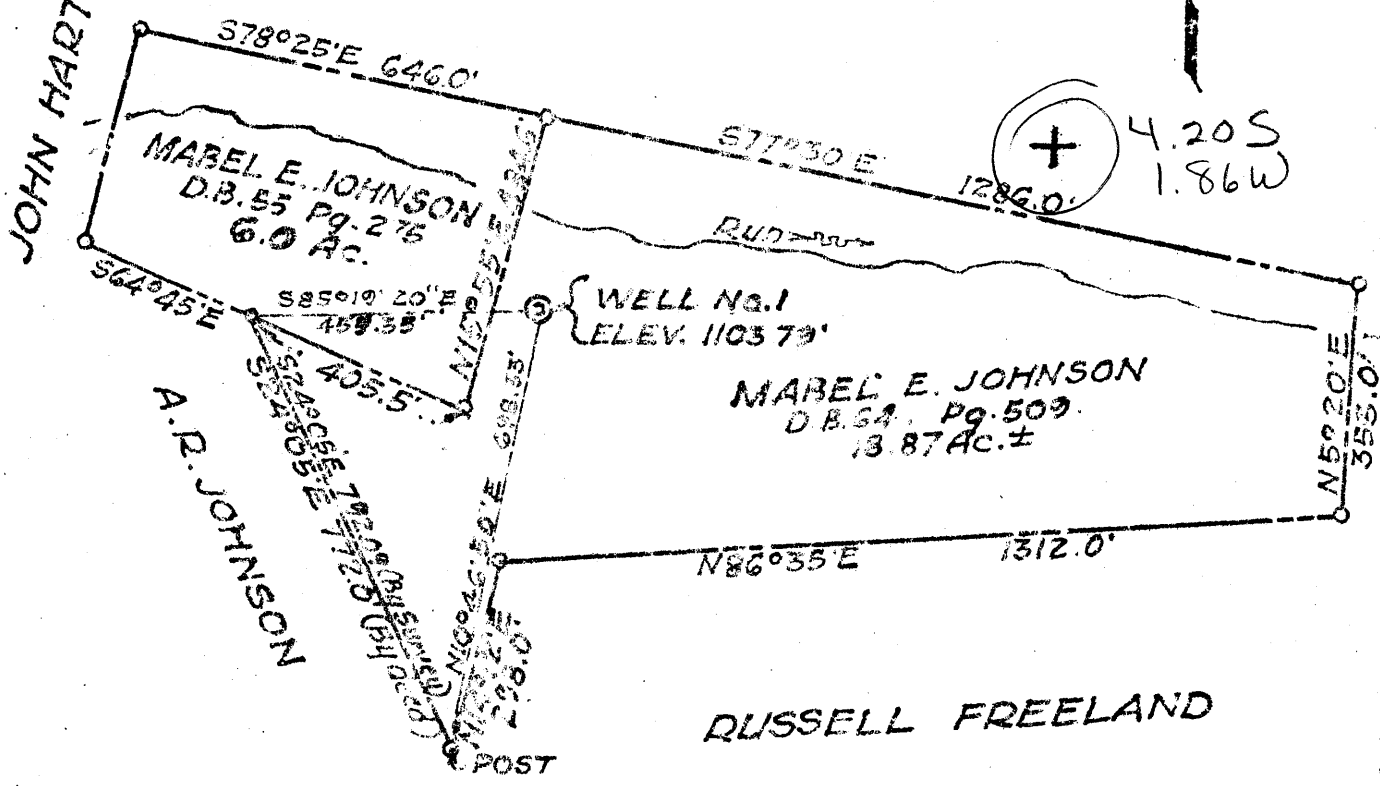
JOHN HART

S78°25'E 646.0'

S77°30'E 1286.0'

4.20S
1.86W

MABEL E. JOHNSON
D.B. 55 Pg. 275
6.0 Ac.

N15°55'E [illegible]

Run

S64°45'E

S85°19'20"E
459.35'

WELL No. 1
ELEV. 1103.79'

405.5'

698.55'

MABEL E. JOHNSON
D.B. 54 Pg. 509
13.87 Ac. ±

N5°20'E
355.0'

A.R. JOHNSON

S24°05'E 7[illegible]

N10°46'50"E

N86°35'E 1312.0'

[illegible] 290.0'

RUSSELL FREELAND

POST